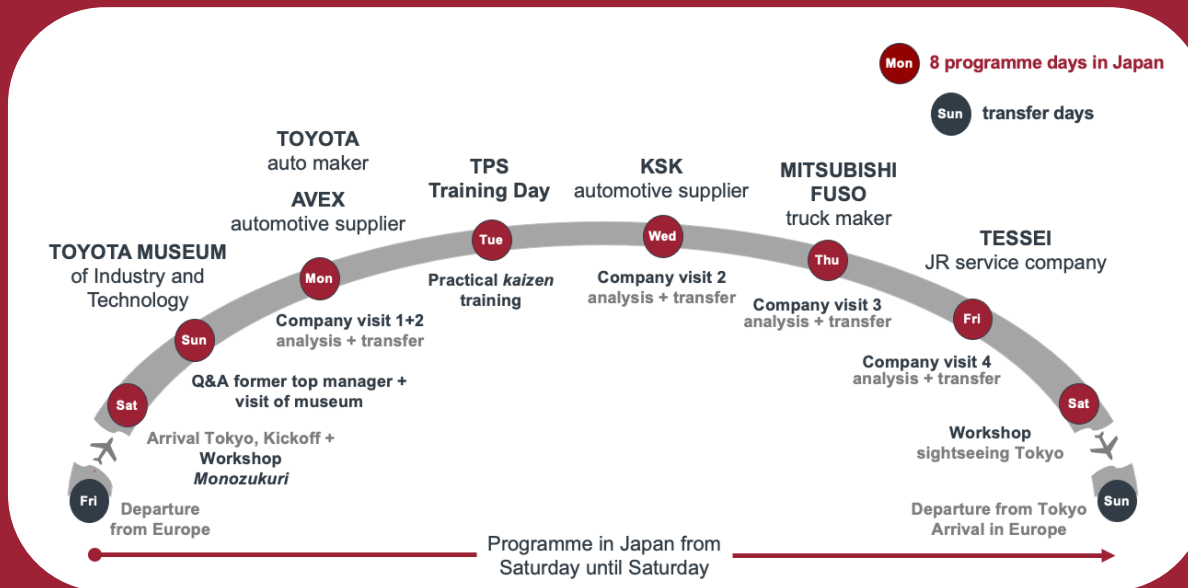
Mon 8 programme days in Japan

Sun transfer days

TOYOTA MUSEUM of Industry and Technology

TOYOTA auto maker

AVEX automotive supplier

TPS Training Day

KSK automotive supplier

MITSUBISHI FUSO truck maker

TESSEI JR service company

Fri

Sat

Sun

Mon

Tue

Wed

Thu

Fri

Sat

Sun

Departure from Europe

Arrival Tokyo, Kickoff + Workshop *Monozukuri*

Q&A former top manager + visit of museum

Company visit 1+2 analysis + transfer

Practical *kaizen* training

Company visit 2 analysis + transfer

Company visit 3 analysis + transfer

Company visit 4 analysis + transfer

Workshop sightseeing Tokyo

Departure from Tokyo Arrival in Europe

Programme in Japan from Saturday until Saturday